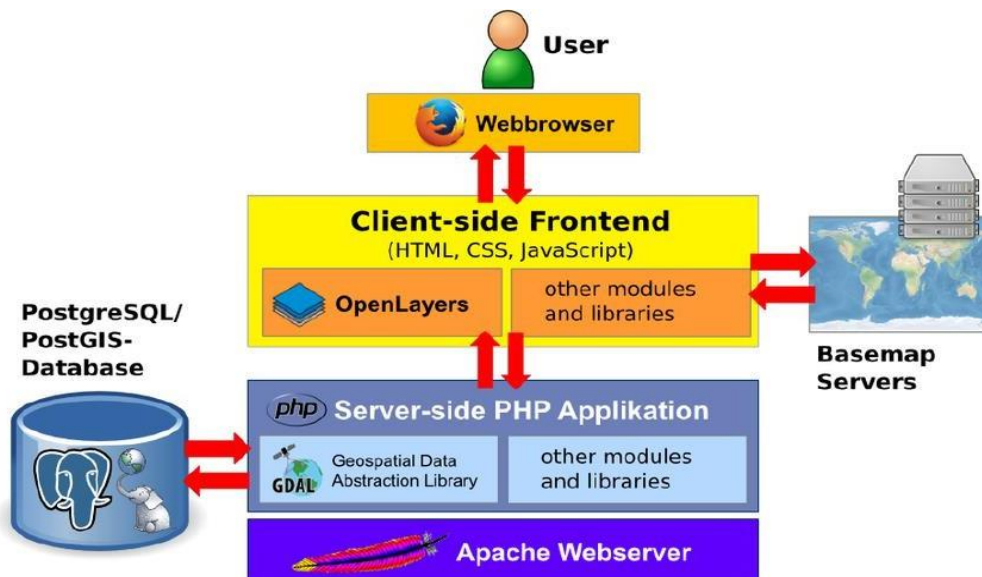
User

Webbrowser

Client-side Frontend
(HTML, CSS, JavaScript)

OpenLayers

other modules and libraries

PostgreSQL/ PostGIS- Database

Basemap Servers

php Server-side PHP Applikation

GDAL Geospatial Data Abstraction Library

other modules and libraries

Apache Webserver